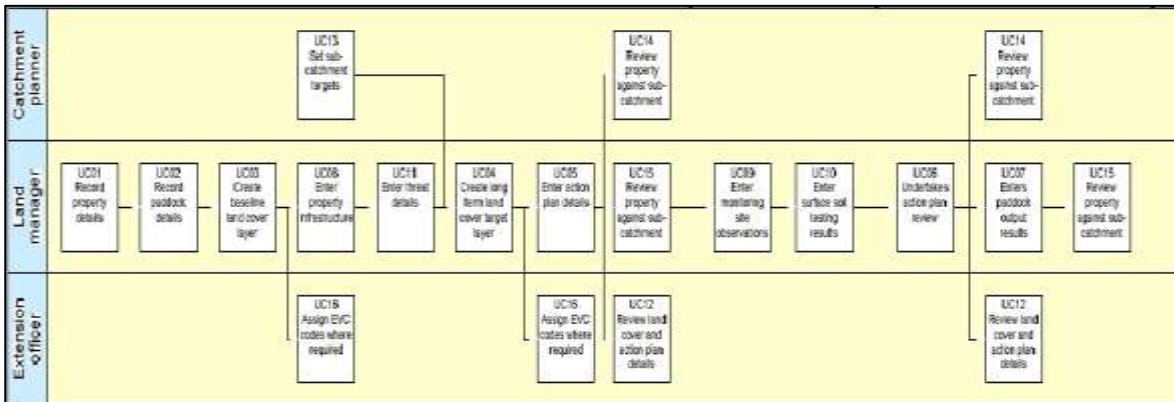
Catchment planner

UC13 Set sub-catchment targets

UC14 Review property against sub-catchment

UC14 Review property against sub-catchment

Land manager

UC01 Record property details

UC02 Record paddock details

UC03 Create baseline land cover layer

UC08 Enter property infrastructure

UC11 Enter threat details

UC04 Create long term land cover target layer

UC05 Enter action plan details

UC15 Review property against sub-catchment

UC09 Enter monitoring site observations

UC10 Enter surface soil testing results

UC06 Undertakes action plan review

UC07 Enters paddock output results

UC15 Review property against sub-catchment

Extension officer

UC16 Assign EVC codes where required

UC16 Assign EVC codes where required

UC12 Review land cover and action plan details

UC12 Review land cover and action plan details